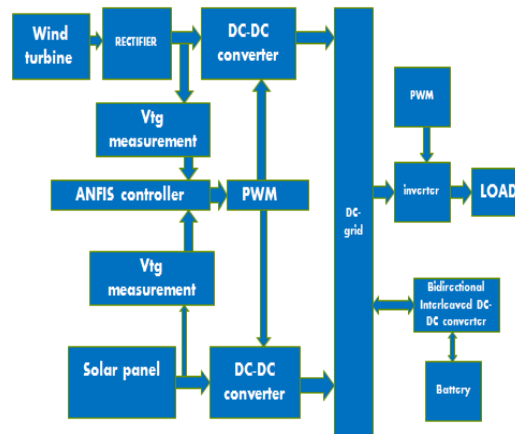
Wind turbine

RECTIFIER

DC-DC converter

Vtg measurement

ANFIS controller

PWM

Vtg measurement

Solar panel

DC-DC converter

DC-grid

PWM

inverter

LOAD

Bidirectional Interleaved DC-DC converter

Battery